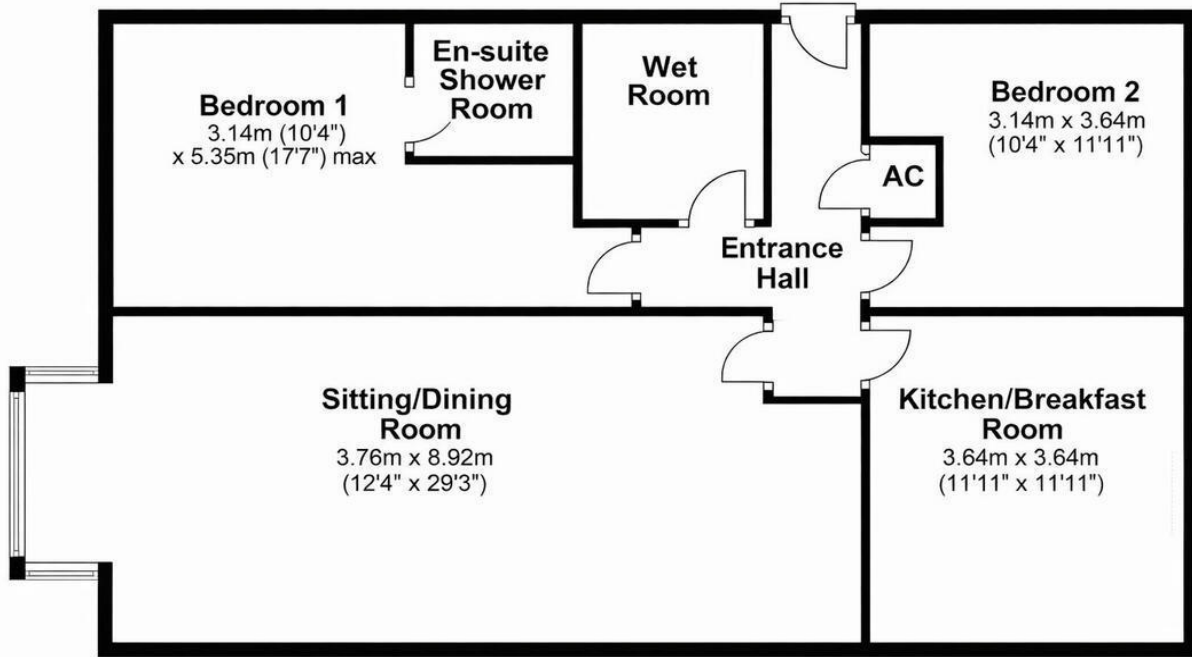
Bedroom 1
3.14m (10'4")
x 5.35m (17'7") max

En-suite
Shower
Room

Wet
Room

Bedroom 2
3.14m x 3.64m
(10'4" x 11'11")

AC

Entrance
Hall

Sitting/Dining
Room
3.76m x 8.92m
(12'4" x 29'3")

Kitchen/Breakfast
Room
3.64m x 3.64m
(11'11" x 11'11")